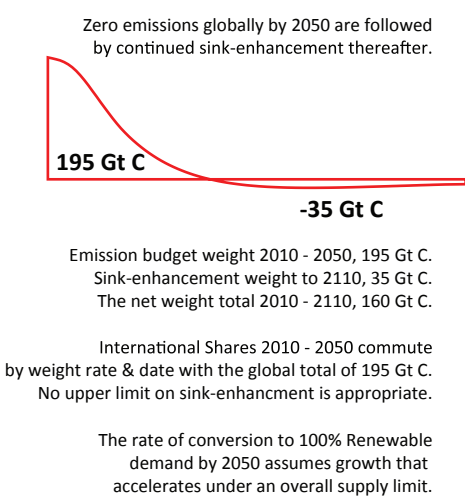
Zero emissions globally by 2050 are followed by continued sink-enhancement thereafter.

195 Gt C

-35 Gt C

Emission budget weight 2010 - 2050, 195 Gt C.
Sink-enhancement weight to 2110, 35 Gt C.
The net weight total 2010 - 2110, 160 Gt C.

International Shares 2010 - 2050 commute by weight rate & date with the global total of 195 Gt C. No upper limit on sink-enhancment is appropriate.

The rate of conversion to 100% Renewable demand by 2050 assumes growth that accelerates under an overall supply limit.